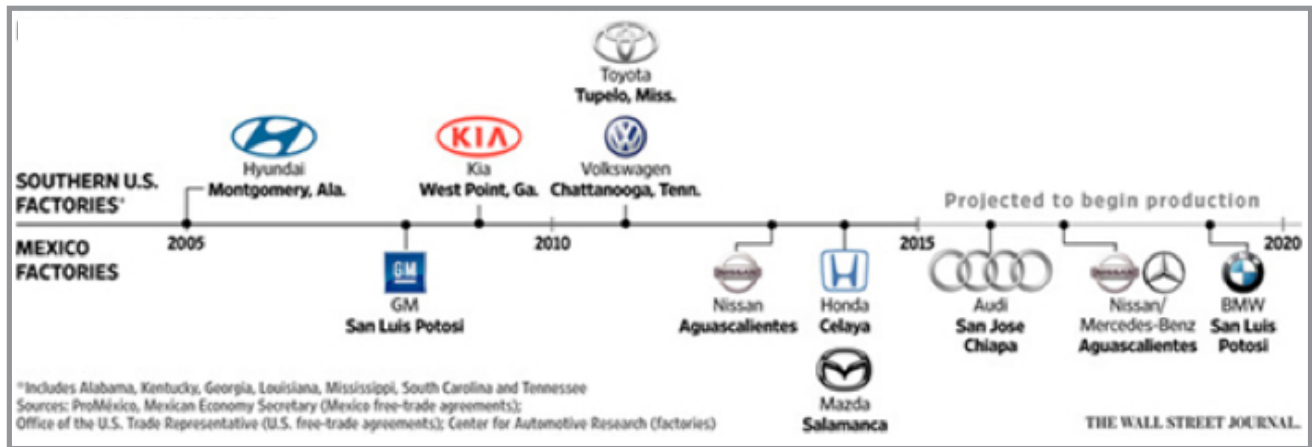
Toyota
Tupelo, Miss.

Hyundai
Montgomery, Ala.

KIA
Kia
West Point, Ga.

Volkswagen
Chattanooga, Tenn.

SOUTHERN U.S. FACTORIES*

Projected to begin production

MEXICO FACTORIES

2005
2010
2015
2020

GM
GM
San Luis Potosi

NISSAN
Nissan
Aguascalientes

Honda
Celaya

Mazda
Salamanca

Audi
San Jose Chiapa

NISSAN
Nissan/ Mercedes-Benz
Aguascalientes

BMW
San Luis Potosi

*Includes Alabama, Kentucky, Georgia, Louisiana, Mississippi, South Carolina and Tennessee
Sources: ProMéxico, Mexican Economy Secretary (Mexico free-trade agreements); Office of the U.S. Trade Representative (U.S. free-trade agreements); Center for Automotive Research (factories)

THE WALL STREET JOURNAL.